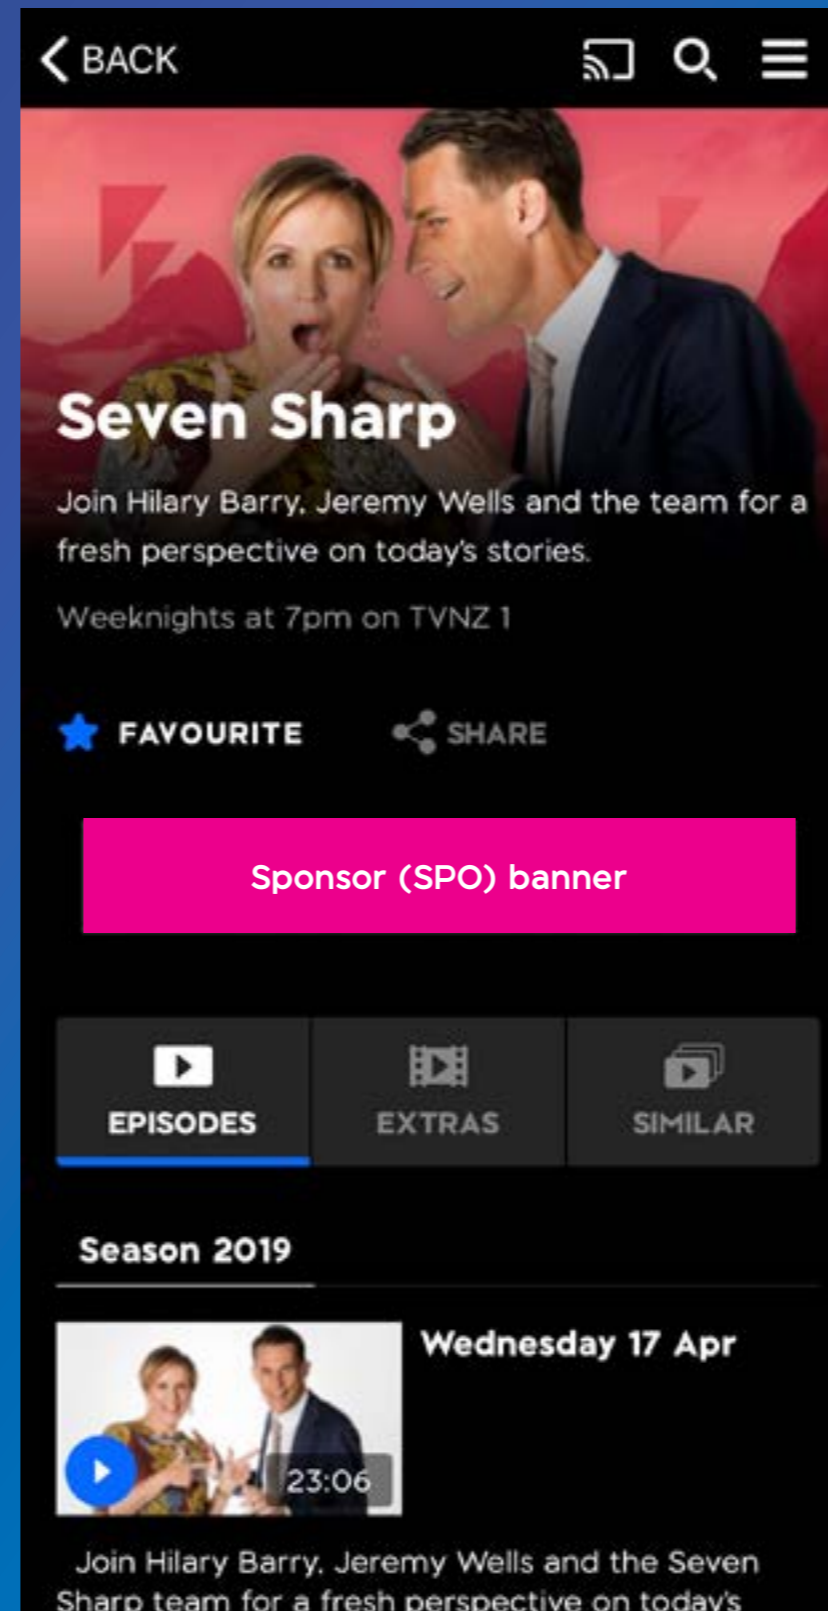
BACK

Seven Sharp

Join Hilary Barry, Jeremy Wells and the team for a fresh perspective on today's stories.

Weeknights at 7pm on TVNZ 1

FAVOURITE SHARE

Sponsor (SPO) banner

EPISODES EXTRAS SIMILAR

Season 2019

23:06

Wednesday 17 Apr

Join Hilary Barry, Jeremy Wells and the Seven Sharp team for a fresh perspective on today's